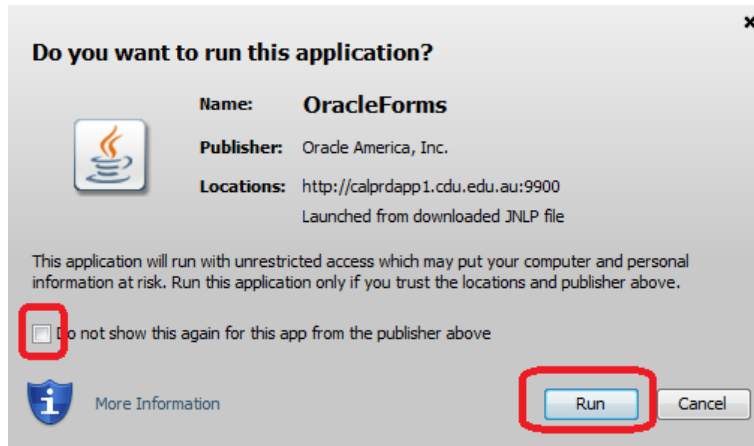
Do you want to run this application?

×

Name: OracleForms

Publisher: Oracle America, Inc.

Locations: http://calprdapp1.cdu.edu.au:9900

Launched from downloaded JNLP file

This application will run with unrestricted access which may put your computer and personal information at risk. Run this application only if you trust the locations and publisher above.

Do not show this again for this app from the publisher above

More Information

Run

Cancel